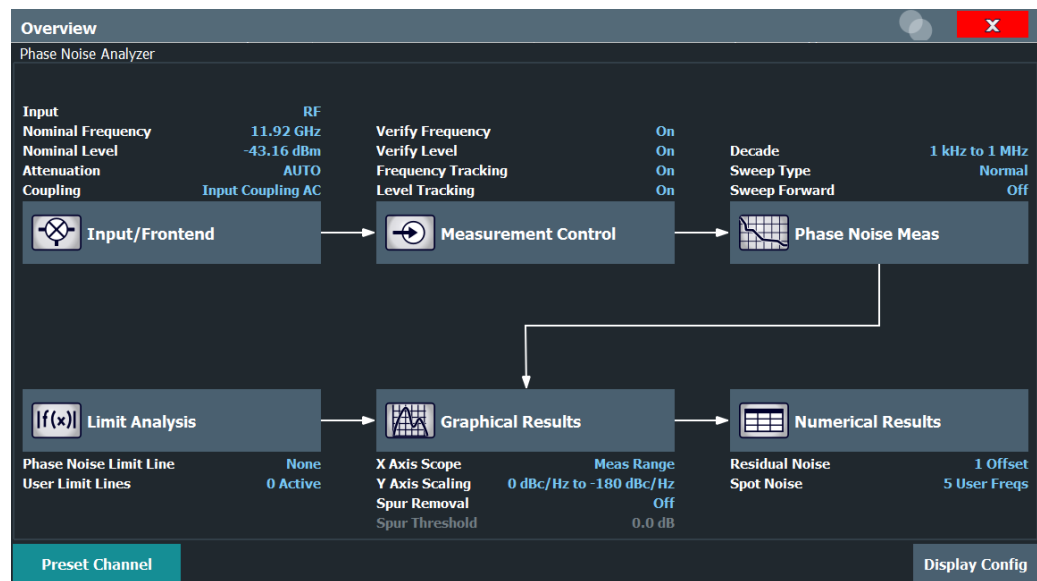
Overview
X
Phase Noise Analyzer

Input RF
Nominal Frequency 11.92 GHz
Nominal Level -43.16 dBm
Attenuation AUTO
Coupling Input Coupling AC

Input/Frontend

Verify Frequency On
Verify Level On
Frequency Tracking On
Level Tracking On

Measurement Control

Decade 1 kHz to 1 MHz
Sweep Type Normal
Sweep Forward Off

Phase Noise Meas

|f(x)| Limit Analysis

Phase Noise Limit Line None
User Limit Lines 0 Active

Graphical Results

X Axis Scope Meas Range
Y Axis Scaling 0 dBc/Hz to -180 dBc/Hz
Spur Removal Off
Spur Threshold 0.0 dB

Numerical Results

Residual Noise 1 Offset
Spot Noise 5 User Freqs

Preset Channel
Display Config